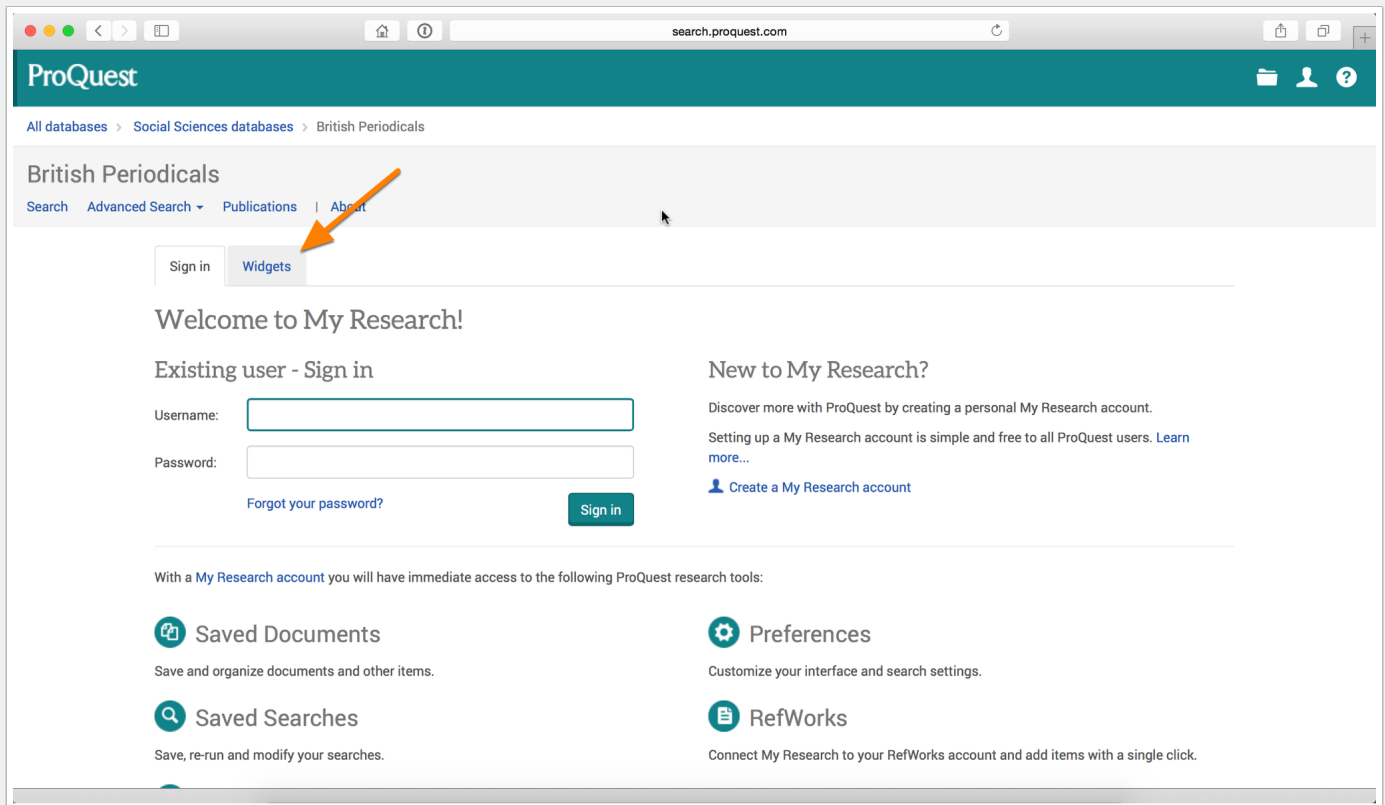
search.proquest.com

ProQuest

All databases > Social Sciences databases > British Periodicals

British Periodicals

Search Advanced Search Publications | About

Sign in Widgets

Welcome to My Research!

Existing user - Sign in

Username:

Password:

Forgot your password?

Sign in

New to My Research?

Discover more with ProQuest by creating a personal My Research account.

Setting up a My Research account is simple and free to all ProQuest users. Learn more...

Create a My Research account

With a My Research account you will have immediate access to the following ProQuest research tools:

Saved Documents

Save and organize documents and other items.

Preferences

Customize your interface and search settings.

Saved Searches

Save, re-run and modify your searches.

RefWorks

Connect My Research to your RefWorks account and add items with a single click.